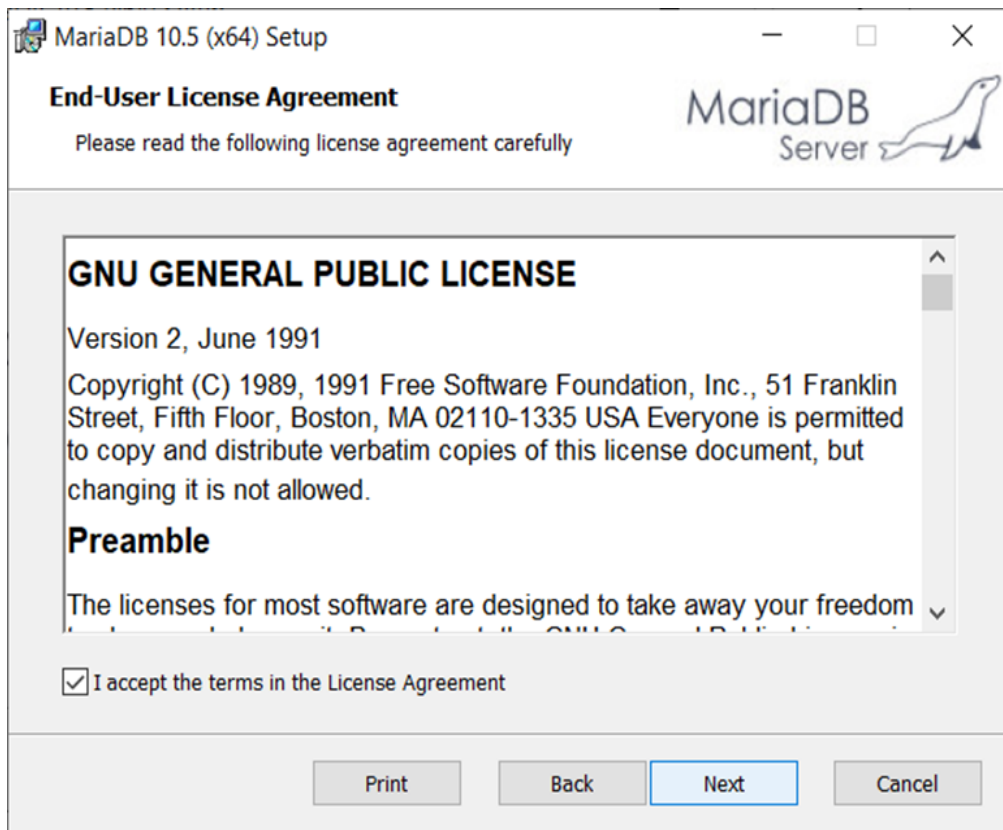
MariaDB 10.5 (x64) Setup

End-User License Agreement

Please read the following license agreement carefully

MariaDB Server

GNU GENERAL PUBLIC LICENSE

Version 2, June 1991

Copyright (C) 1989, 1991 Free Software Foundation, Inc., 51 Franklin Street, Fifth Floor, Boston, MA 02110-1335 USA Everyone is permitted to copy and distribute verbatim copies of this license document, but changing it is not allowed.

Preamble

The licenses for most software are designed to take away your freedom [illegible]

I accept the terms in the License Agreement

Print Back Next Cancel